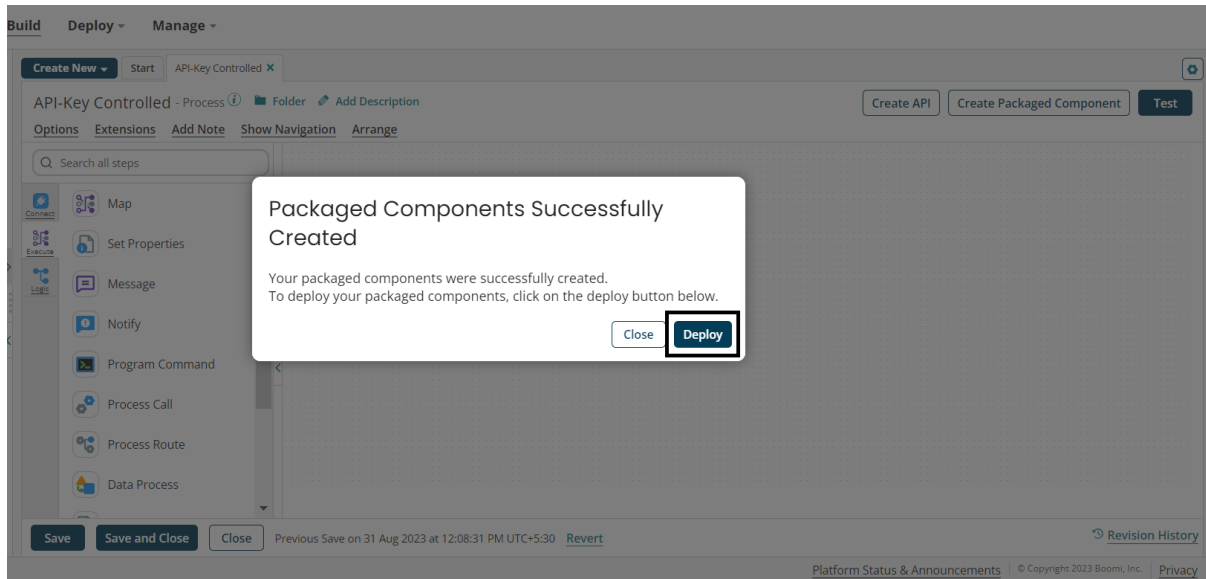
Build Deploy Manage

Create New Start API-Key Controlled ✕

API-Key Controlled - Process Folder Add Description

Create API Create Packaged Component Test

Options Extensions Add Note Show Navigation Arrange

Search all steps

Connect
Execute
Logic

Map
Set Properties
Message
Notify
Program Command
Process Call
Process Route
Data Process

Packaged Components Successfully Created

Your packaged components were successfully created.
To deploy your packaged components, click on the deploy button below.

Close Deploy

Save Save and Close Close Previous Save on 31 Aug 2023 at 12:08:31 PM UTC+5:30 Revert

Revision History

Platform Status & Announcements © Copyright 2023 Boomi, Inc. Privacy